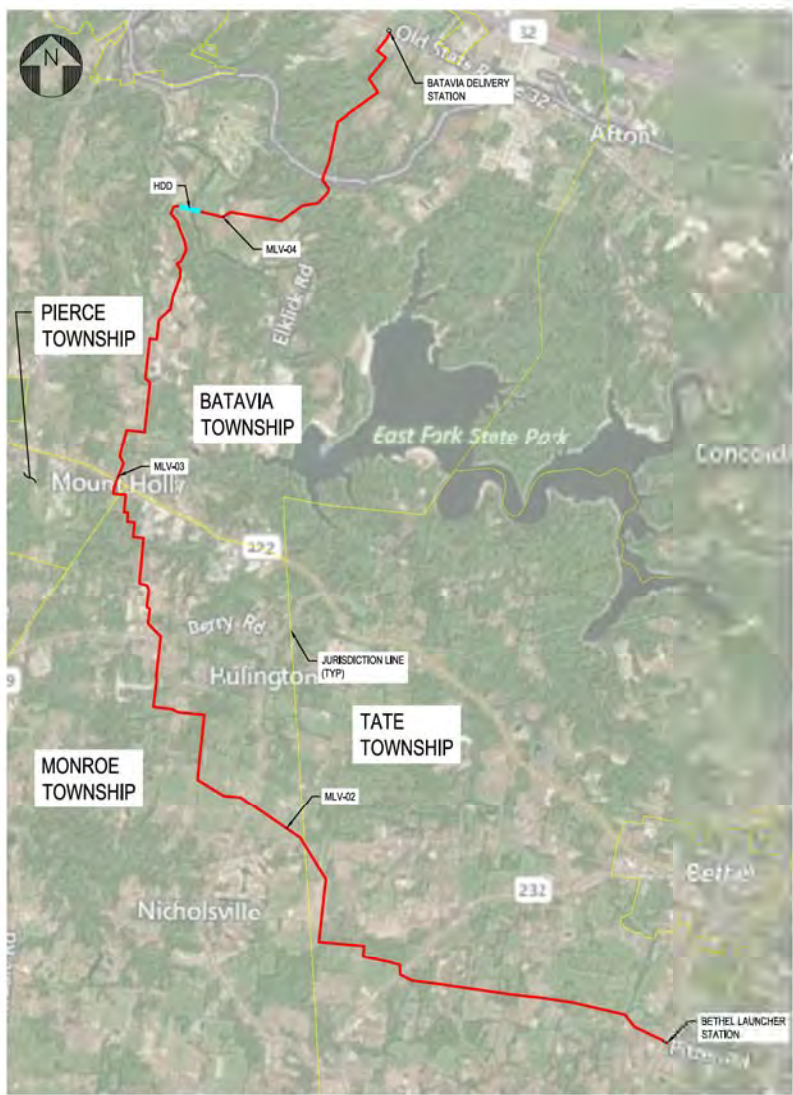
N

32

Old State Route 32

BATAVIA DELIVERY STATION

Afton

HDD

MLV-04

Elklick Rd

PIERCE TOWNSHIP

BATAVIA TOWNSHIP

East Fork State Park

Concord

MLV-03

Mount Holly

222

Berry Rd

JURISDICTION LINE (TYP)

Bulington

TATE TOWNSHIP

MONROE TOWNSHIP

MLV-02

Bethel

232

Nicholsville

BETHEL LAUNCHER STATION